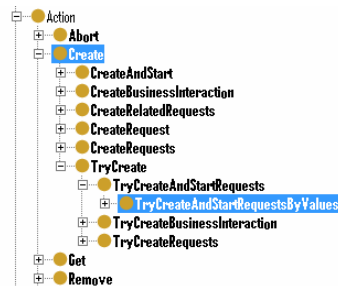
Action
Abort
Create
CreateAndStart
CreateBusinessInteraction
CreateRelatedRequests
CreateRequest
CreateRequests
TryCreate
TryCreateAndStartRequests
TryCreateAndStartRequestsByValues
TryCreateBusinessInteraction
TryCreateRequests
Get
Remove